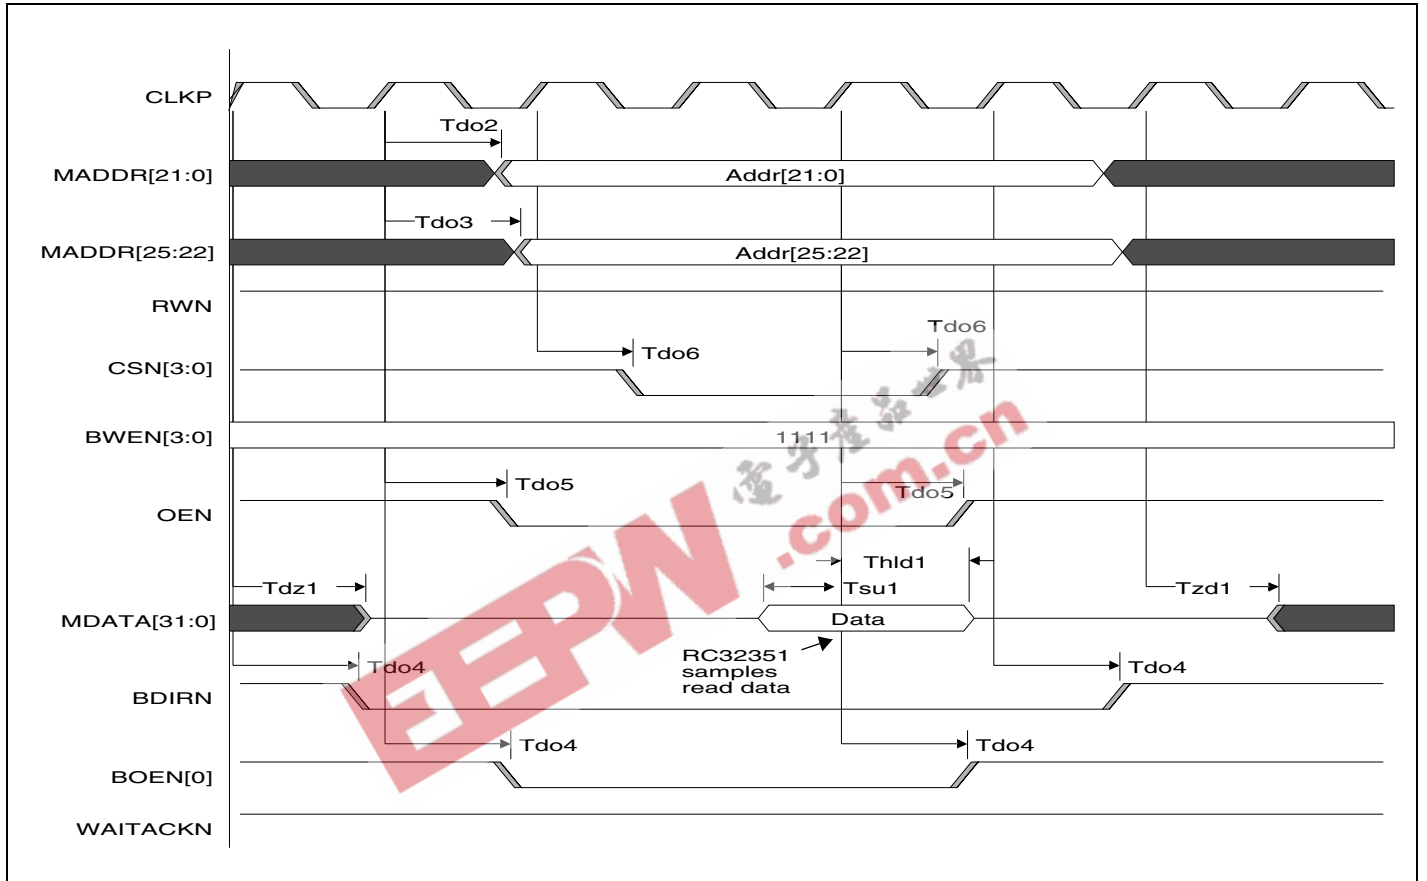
CLKP
Tdo2
MADDR[21:0]
Addr[21:0]
Tdo3
MADDR[25:22]
Addr[25:22]
RWN
Tdo6
Tdo6
CSN[3:0]
BWEN[3:0]
1111
Tdo5
OEN
Tdo5
Thld1
Tdz1
Tsu1
Tzd1
MDATA[31:0]
Data
RC32351 samples read data
Tdo4
Tdo4
BDIRN
Tdo4
Tdo4
BOEN[0]
WAITACKN
EEPW
电子产品世界
.com.cn